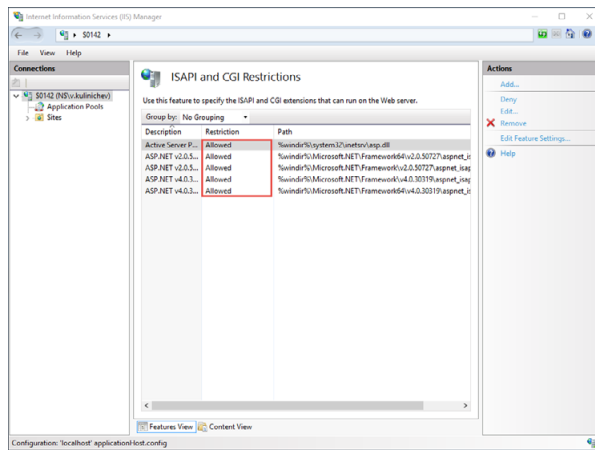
Internet Information Services (IIS) Manager

S0142 ▸

File View Help

Connections

S0142 (NS\v.kulinichev)
Application Pools
Sites

ISAPI and CGI Restrictions

Use this feature to specify the ISAPI and CGI extensions that can run on the Web server.

Group by: No Grouping

| Description | Restriction | Path |
|---|---|---|
| Active Server P... | Allowed | %windir%\system32\inetsrv\asp.dll |
| ASP.NET v2.0.5... | Allowed | %windir%\Microsoft.NET\Framework64\v2.0.50727\aspnet_is |
| ASP.NET v2.0.5... | Allowed | %windir%\Microsoft.NET\Framework\v2.0.50727\aspnet_isap |
| ASP.NET v4.0.3... | Allowed | %windir%\Microsoft.NET\Framework\v4.0.30319\aspnet_isap |
| ASP.NET v4.0.3... | Allowed | %windir%\Microsoft.NET\Framework64\v4.0.30319\aspnet_is |

Features View Content View

Actions

Add...
Deny
Edit...
Remove
Edit Feature Settings...
Help

Configuration: 'localhost' applicationHost.config